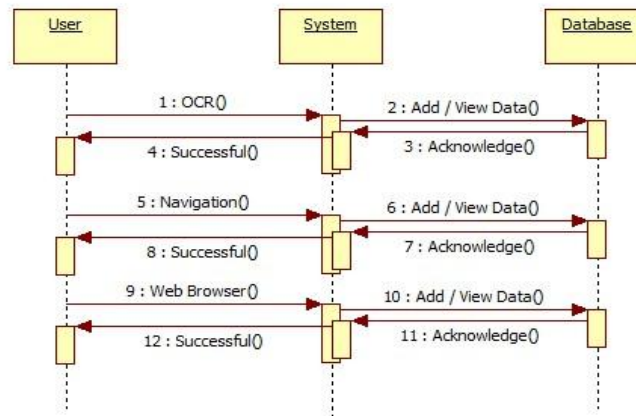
User

System

Database

1 : OCR()

2 : Add / View Data()

3 : Acknowledge()

4 : Successful()

5 : Navigation()

6 : Add / View Data()

7 : Acknowledge()

8 : Successful()

9 : Web Browser()

10 : Add / View Data()

11 : Acknowledge()

12 : Successful()